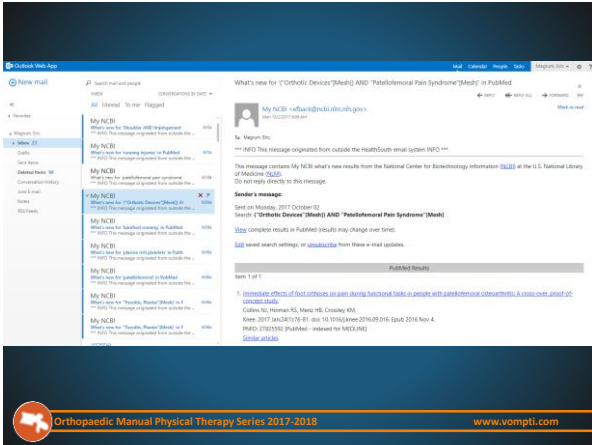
Outlook Web App

Mail Calendar People Tasks Magnum Eric

New mail

Search mail and people

INBOX CONVERSATIONS BY DATE

All Unread To me Flagged

Favorites

Magnum Eric

Inbox 27

Drafts

Sent Items

Deleted Items 30

Conversation History

Junk E-mail

Notes

RSS Feeds

My NCBI
What's new for "Shoulder AND Impingement"
*** INFO This message originated from outside the ...

My NCBI
What's new for running injuries" in PubMed
*** INFO This message originated from outside the ...

My NCBI
What's new for patellofemoral pain syndrome
*** INFO This message originated from outside the ...

My NCBI
What's new for ("Orthotic Devices"[Mesh]) A
*** INFO This message originated from outside the ...

My NCBI
What's new for Barefoot running" in PubMed
*** INFO This message originated from outside the ...

My NCBI
What's new for (plasma rich platelets" in PubM
*** INFO This message originated from outside the ...

My NCBI
What's new for (patellofemoral" in PubMed
*** INFO This message originated from outside the ...

My NCBI
What's new for "Fasciitis, Plantar"[Mesh] in P
*** INFO This message originated from outside the ...

My NCBI
What's new for "Fasciitis, Plantar"[Mesh] in P
*** INFO This message originated from outside the ...

What's new for ("Orthotic Devices"[Mesh]) AND "Patellofemoral Pain Syndrome"[Mesh] in PubMed

REPLY REPLY ALL FORWARD

My NCBI <efback@ncbi.nlm.nih.gov>
Mon 10/2/2017 6:09 AM

Mark as read

To: Magnum Eric

*** INFO This message originated from outside the HealthSouth email system INFO ***

This message contains My NCBI what's new results from the National Center for Biotechnology Information (NCBI) at the U.S. National Library of Medicine (NLM).
Do not reply directly to this message.

Sender's message:

Sent on Monday, 2017 October 02
Search: ("Orthotic Devices"[Mesh]) AND "Patellofemoral Pain Syndrome"[Mesh]

View complete results in PubMed (results may change over time).

Edit saved search settings, or unsubscribe from these e-mail updates.

PubMed Results

Item 1 of 1

1. Immediate effects of foot orthoses on pain during functional tasks in people with patellofemoral osteoarthritis: A cross-over, proof-of-concept study.
Collins NJ, Hinman RS, Menz HB, Crossley KM.
Knee. 2017 Jan;24(1):76-81. doi: 10.1016/j.knee.2016.09.016. Epub 2016 Nov 4.
PMID: 27825592 [PubMed - indexed for MEDLINE]
Similar articles

Orthopaedic Manual Physical Therapy Series 2017-2018

www.vompti.com